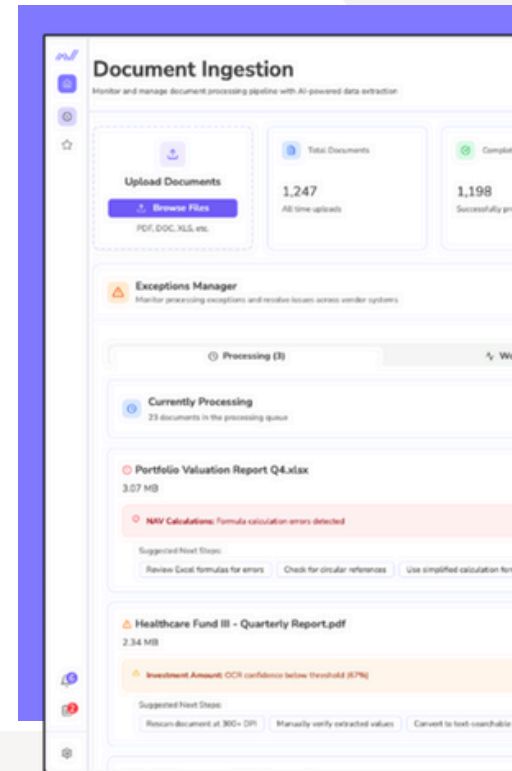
Document Ingestion

Monitor and manage document processing pipeline with AI-powered data extraction

Upload Documents

Browse Files

PDF, DOC, XLS, etc.

Total Documents

1,247

All time uploads

Complet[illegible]

1,198

Successfully pr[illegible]

Exceptions Manager

Monitor processing exceptions and resolve issues across vendor systems

Processing (3)

W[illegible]

Currently Processing

23 documents in the processing queue

Portfolio Valuation Report Q4.xlsx

3.07 MB

NAV Calculations: Formula calculation errors detected

Suggested Next Steps:

Review Excel formulas for errors

Check for circular references

Use simplified calculation for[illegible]

Healthcare Fund III - Quarterly Report.pdf

2.34 MB

Investment Amount: OCR confidence below threshold (67%)

Suggested Next Steps:

Rescan document at 300+ DPI

Manually verify extracted values

Convert to text-searchable

6

2